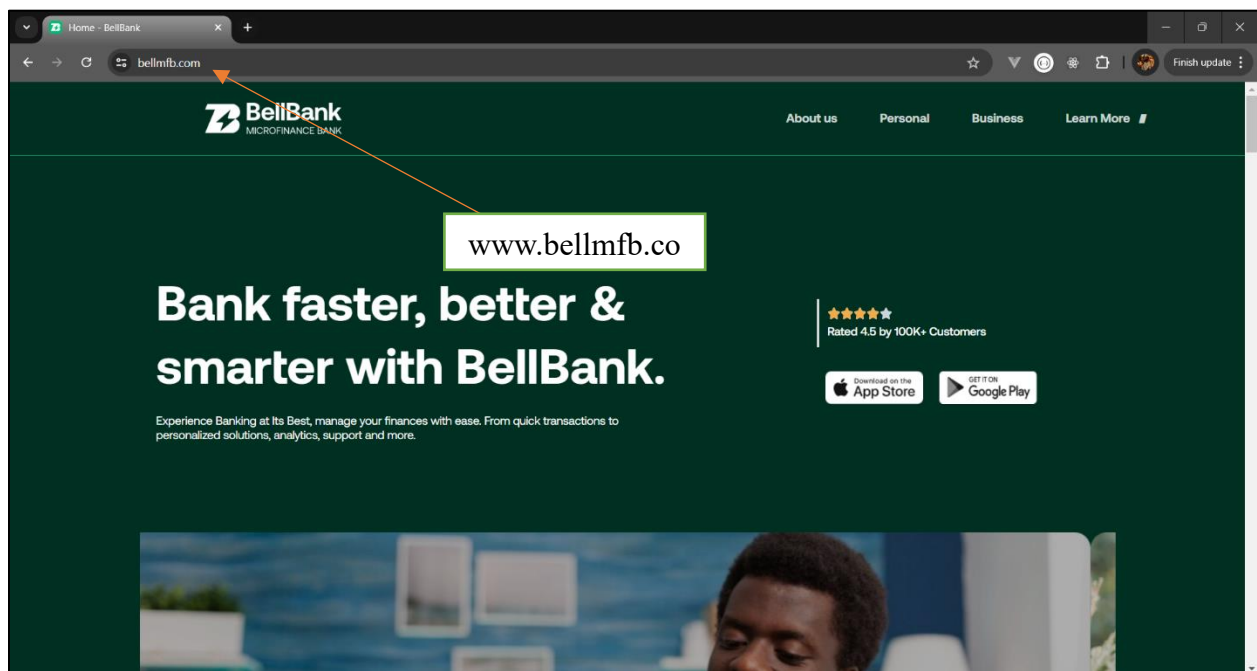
Home - BellBank

bellmfb.com

Finish update

BellBank
MICROFINANCE BANK

About us Personal Business Learn More

www.bellmfb.co

Bank faster, better & smarter with BellBank.

Rated 4.5 by 100K+ Customers

Download on the App Store

GET IT ON Google Play

Experience Banking at Its Best, manage your finances with ease. From quick transactions to personalized solutions, analytics, support and more.